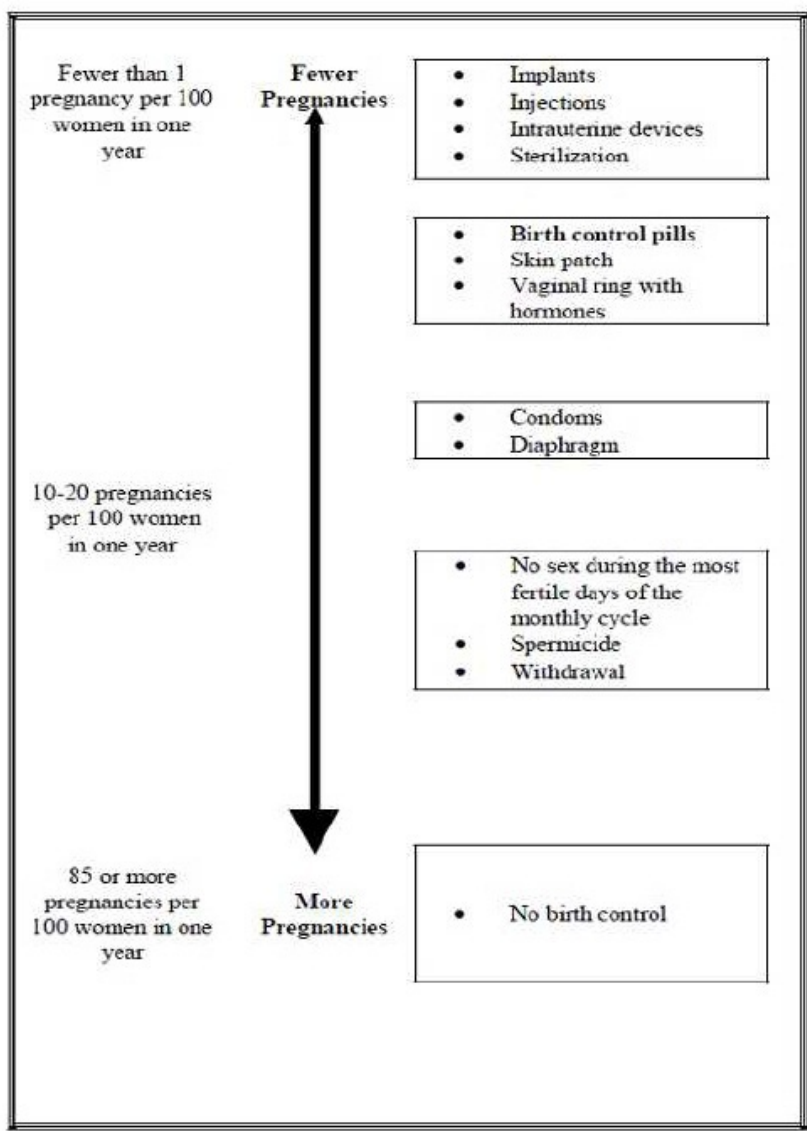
Fewer than 1 pregnancy per 100 women in one year

Fewer Pregnancies

- Implants
- Injections
- Intrauterine devices
- Sterilization

- Birth control pills
- Skin patch
- Vaginal ring with hormones

- Condoms
- Diaphragm

10-20 pregnancies per 100 women in one year

- No sex during the most fertile days of the monthly cycle
- Spermicide
- Withdrawal

85 or more pregnancies per 100 women in one year

More Pregnancies

- No birth control